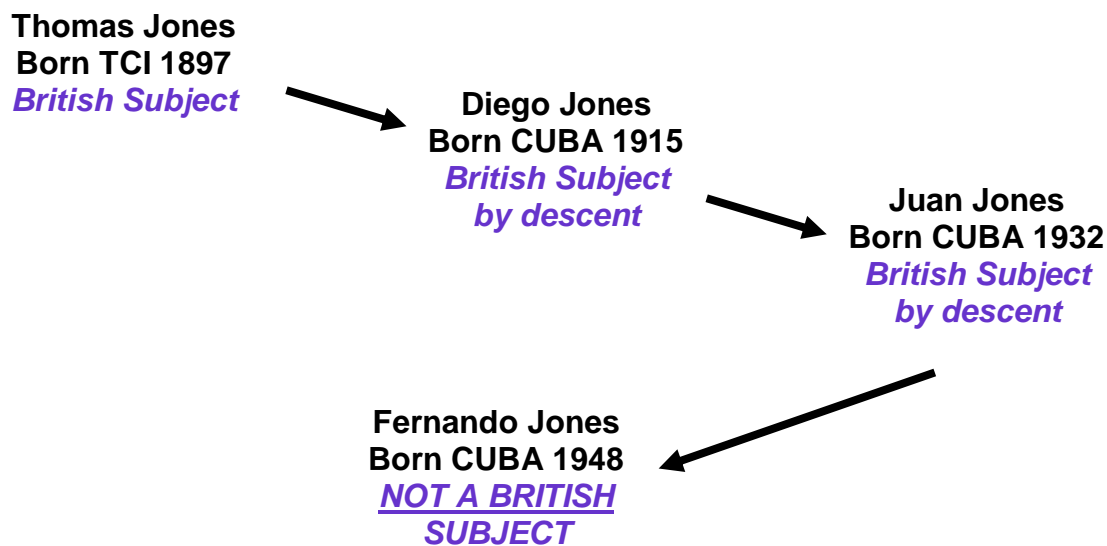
Thomas Jones
Born TCI 1897
British Subject

Diego Jones
Born CUBA 1915
British Subject
by descent

Juan Jones
Born CUBA 1932
British Subject
by descent

Fernando Jones
Born CUBA 1948
NOT A BRITISH
SUBJECT